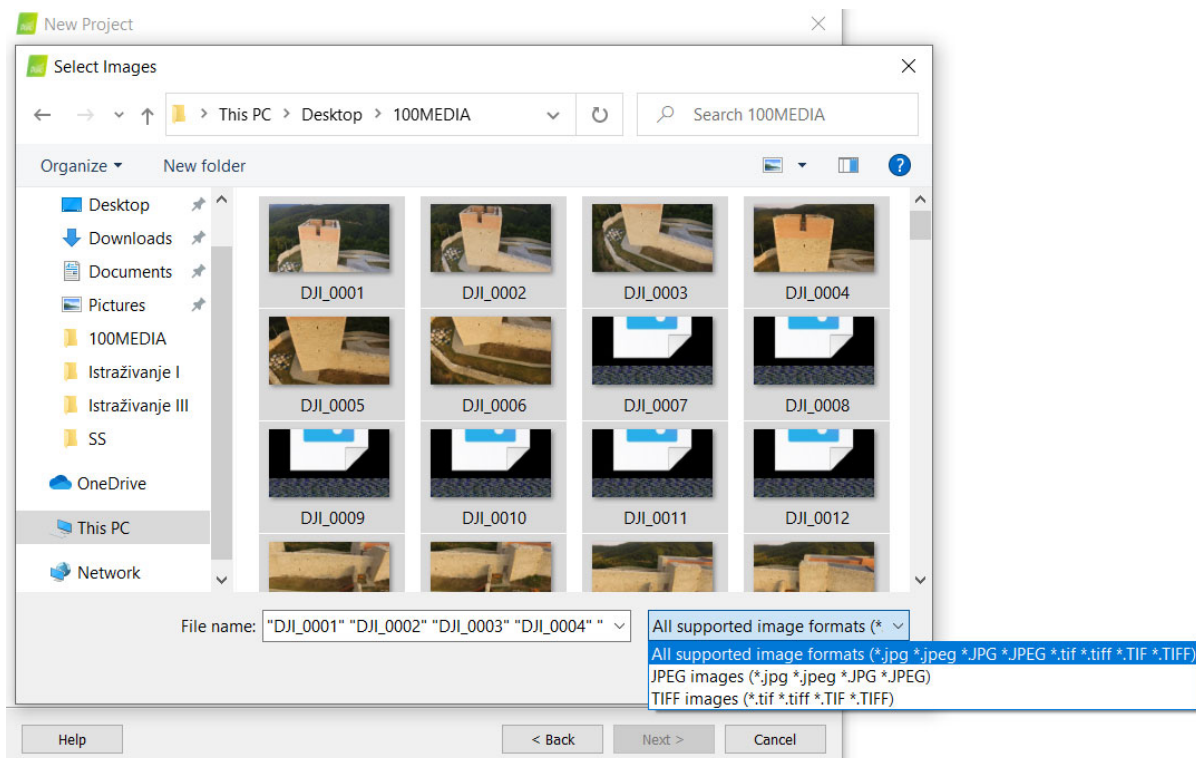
New Project

Select Images

This PC > Desktop > 100MEDIA

Search 100MEDIA

Organize ▾

New folder

Desktop
Downloads
Documents
Pictures
100MEDIA
Istraživanje I
Istraživanje III
SS
OneDrive
This PC
Network

DJI_0001
DJI_0002
DJI_0003
DJI_0004
DJI_0005
DJI_0006
DJI_0007
DJI_0008
DJI_0009
DJI_0010
DJI_0011
DJI_0012

File name: "DJI_0001" "DJI_0002" "DJI_0003" "DJI_0004" "

All supported image formats (*

All supported image formats (*.jpg *.jpeg *.JPG *.JPEG *.tif *.tiff *.TIF *.TIFF)
JPEG images (*.jpg *.jpeg *.JPG *.JPEG)
TIFF images (*.tif *.tiff *.TIF *.TIFF)

Help
< Back
Next >
Cancel